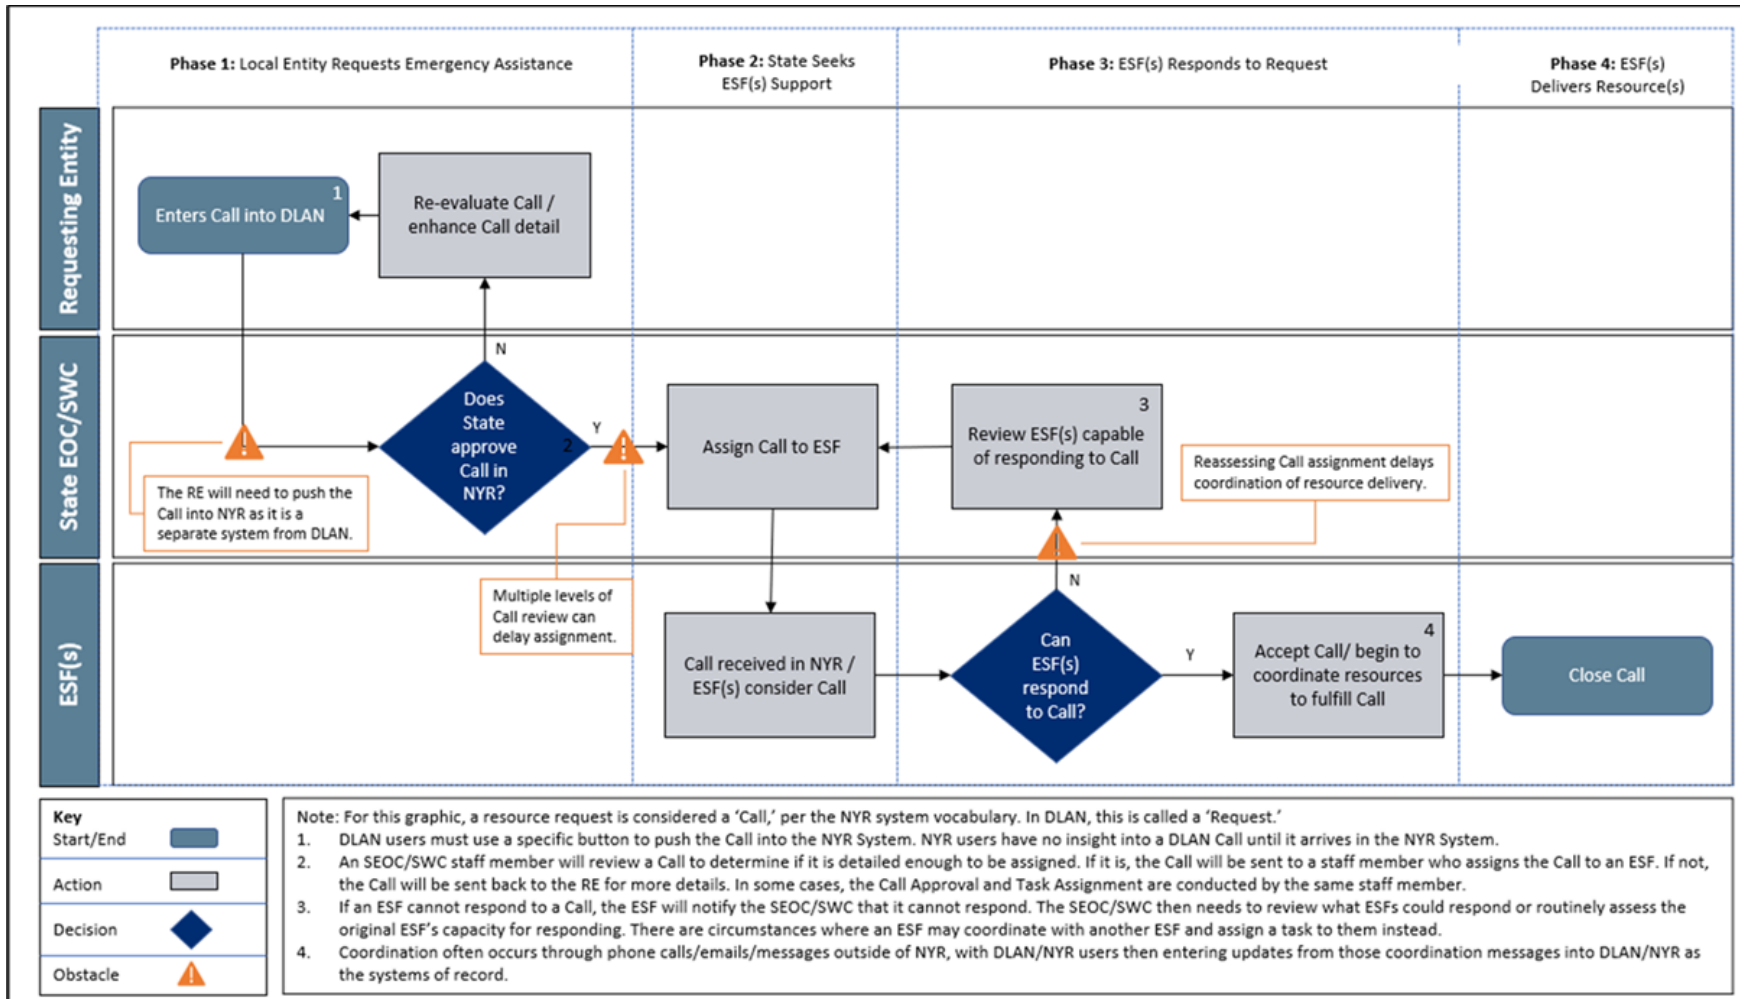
Phase 1: Local Entity Requests Emergency Assistance

Phase 2: State Seeks ESF(s) Support

Phase 3: ESF(s) Responds to Request

Phase 4: ESF(s) Delivers Resource(s)

Requesting Entity

State EOC/SWC

ESF(s)

Enters Call into DLAN 1

Re-evaluate Call / enhance Call detail

N

Does State approve Call in NYR? 2

Y

The RE will need to push the Call into NYR as it is a separate system from DLAN.

Assign Call to ESF

3 Review ESF(s) capable of responding to Call

Reassessing Call assignment delays coordination of resource delivery.

Multiple levels of Call review can delay assignment.

Call received in NYR / ESF(s) consider Call

N

Can ESF(s) respond to Call?

Y

4 Accept Call/ begin to coordinate resources to fulfill Call

Close Call

Key
Start/End
Action
Decision
Obstacle

Note: For this graphic, a resource request is considered a 'Call,' per the NYR system vocabulary. In DLAN, this is called a 'Request.'
1. DLAN users must use a specific button to push the Call into the NYR System. NYR users have no insight into a DLAN Call until it arrives in the NYR System.
2. An SEOC/SWC staff member will review a Call to determine if it is detailed enough to be assigned. If it is, the Call will be sent to a staff member who assigns the Call to an ESF. If not, the Call will be sent back to the RE for more details. In some cases, the Call Approval and Task Assignment are conducted by the same staff member.
3. If an ESF cannot respond to a Call, the ESF will notify the SEOC/SWC that it cannot respond. The SEOC/SWC then needs to review what ESFs could respond or routinely assess the original ESF's capacity for responding. There are circumstances where an ESF may coordinate with another ESF and assign a task to them instead.
4. Coordination often occurs through phone calls/emails/messages outside of NYR, with DLAN/NYR users then entering updates from those coordination messages into DLAN/NYR as the systems of record.